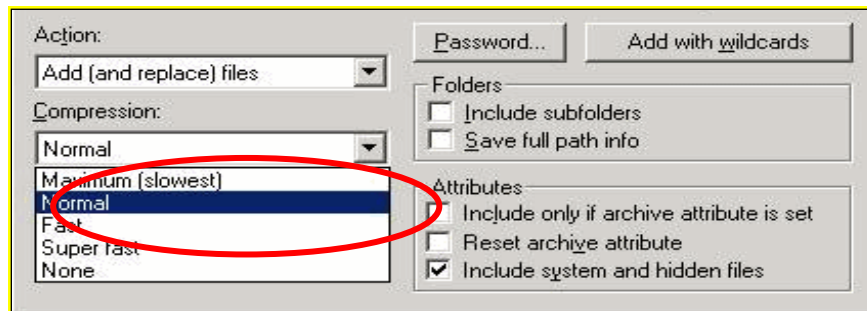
Action:

Add (and replace) files

Compression:

Normal

Maximum (slowest)

Normal

Fast

Super fast

None

Password...

Add with wildcards

Folders

Include subfolders

Save full path info

Attributes

Include only if archive attribute is set

Reset archive attribute

Include system and hidden files